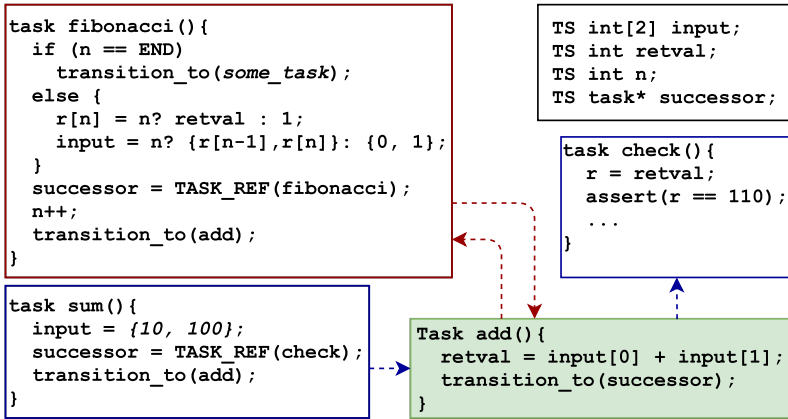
task fibonacci(){
  if (n == END)
    transition_to(*some_task*);
  else {
    r[n] = n? retval : 1;
    input = n? {r[n-1],r[n]}: {0, 1};
  }
  successor = TASK_REF(fibonacci);
  n++;
  transition_to(add);
}

TS int[2] input;
TS int retval;
TS int n;
TS task* successor;

task check(){
  r = retval;
  assert(r == 110);
  ...
}

task sum(){
  input = *{10, 100}*;
  successor = TASK_REF(check);
  transition_to(add);
}

Task add(){
  retval = input[0] + input[1];
  transition_to(successor);
}